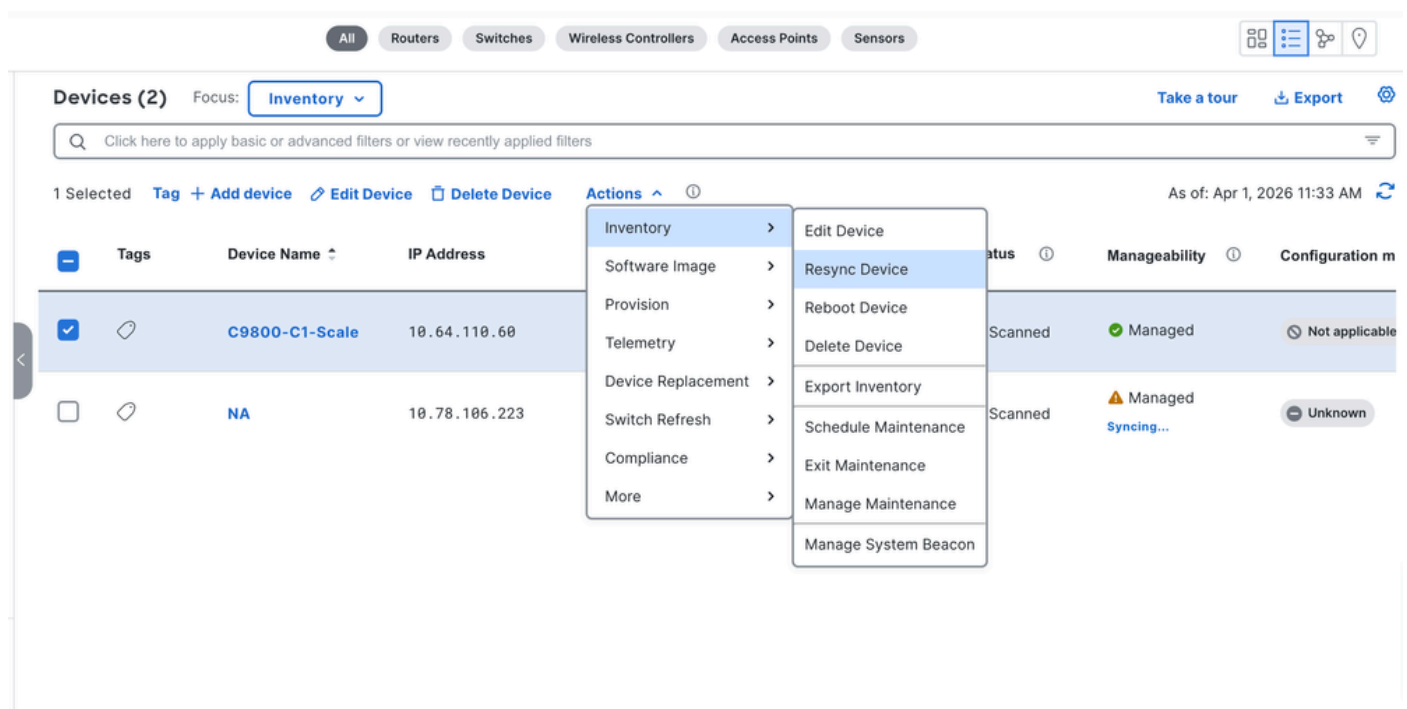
All Routers Switches Wireless Controllers Access Points Sensors

Devices (2) Focus: Inventory

Take a tour Export

Click here to apply basic or advanced filters or view recently applied filters

1 Selected Tag + Add device Edit Device Delete Device Actions

As of: Apr 1, 2026 11:33 AM

| | Tags | Device Name | IP Address | ...atus | Manageability | Configuration m... |
|---|---|---|---|---|---|---|
| ☑ | | C9800-C1-Scale | 10.64.110.60 | Scanned | Managed | Not applicable |
| ☐ | | NA | 10.78.106.223 | Scanned | Managed Syncing... | Unknown |

Inventory
Software Image
Provision
Telemetry
Device Replacement
Switch Refresh
Compliance
More

Edit Device
Resync Device
Reboot Device
Delete Device
Export Inventory
Schedule Maintenance
Exit Maintenance
Manage Maintenance
Manage System Beacon